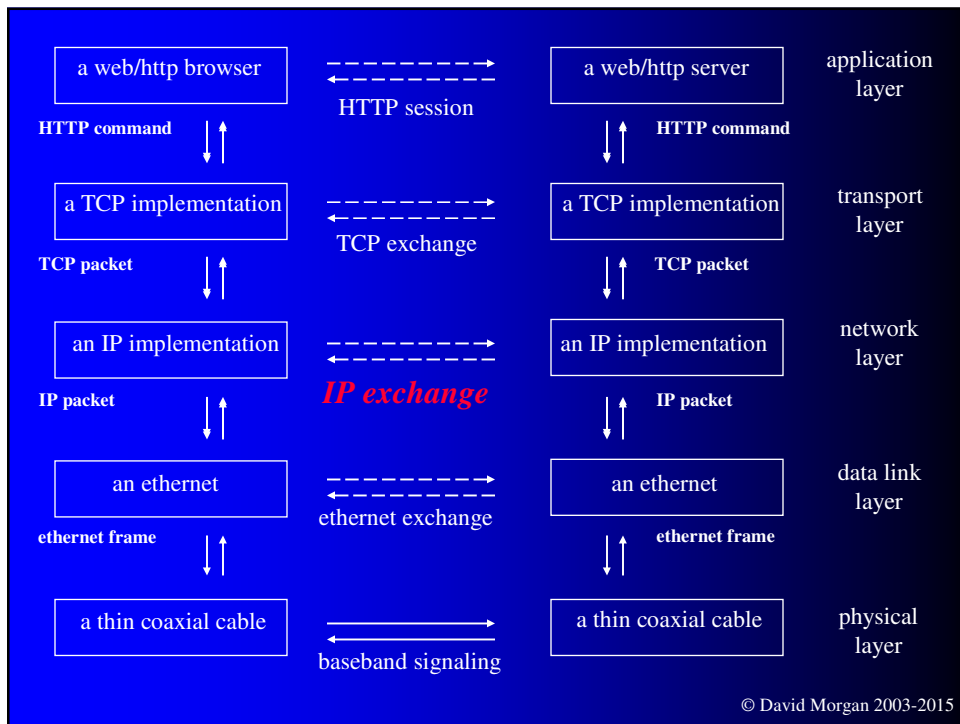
a web/http browser

HTTP session

a web/http server

application layer

HTTP command

HTTP command

a TCP implementation

TCP exchange

a TCP implementation

transport layer

TCP packet

TCP packet

an IP implementation

IP exchange

an IP implementation

network layer

IP packet

IP packet

an ethernet

ethernet exchange

an ethernet

data link layer

ethernet frame

ethernet frame

a thin coaxial cable

baseband signaling

a thin coaxial cable

physical layer

© David Morgan 2003-2015